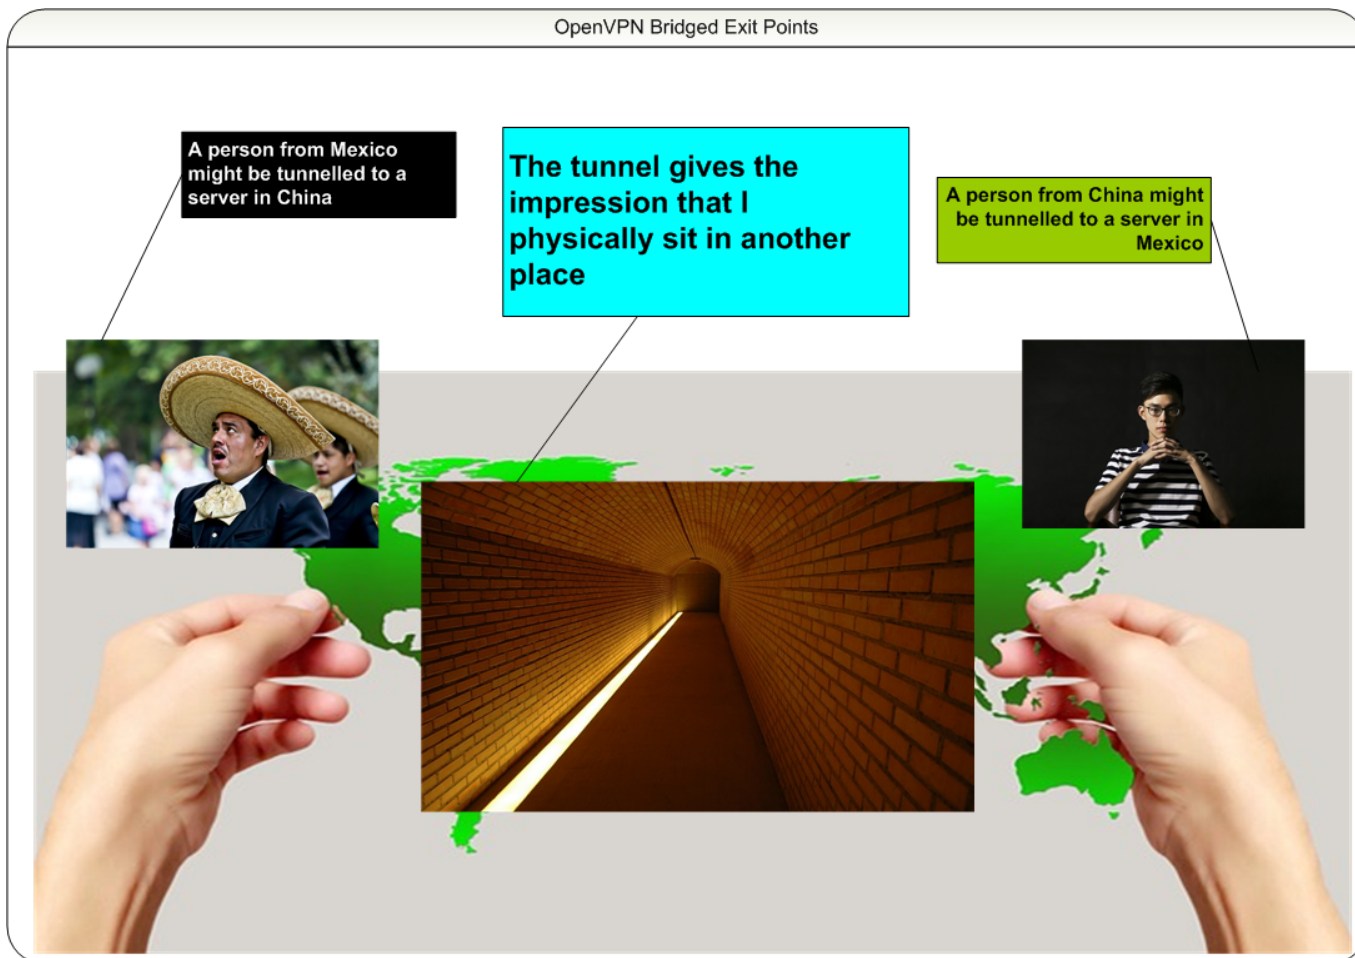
OpenVPN Bridged Exit Points

A person from Mexico might be tunnelled to a server in China

The tunnel gives the impression that I physically sit in another place

A person from China might be tunnelled to a server in Mexico